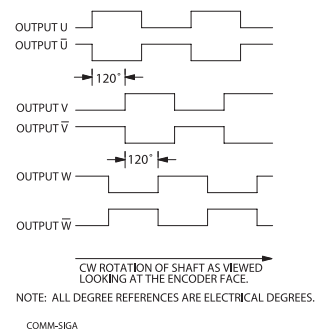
OUTPUT U
OUTPUT $\overline{U}$
120°
OUTPUT V
OUTPUT $\overline{V}$
120°
OUTPUT W
OUTPUT $\overline{W}$

CW ROTATION OF SHAFT AS VIEWED LOOKING AT THE ENCODER FACE.

NOTE: ALL DEGREE REFERENCES ARE ELECTRICAL DEGREES.

COMM-SIGA